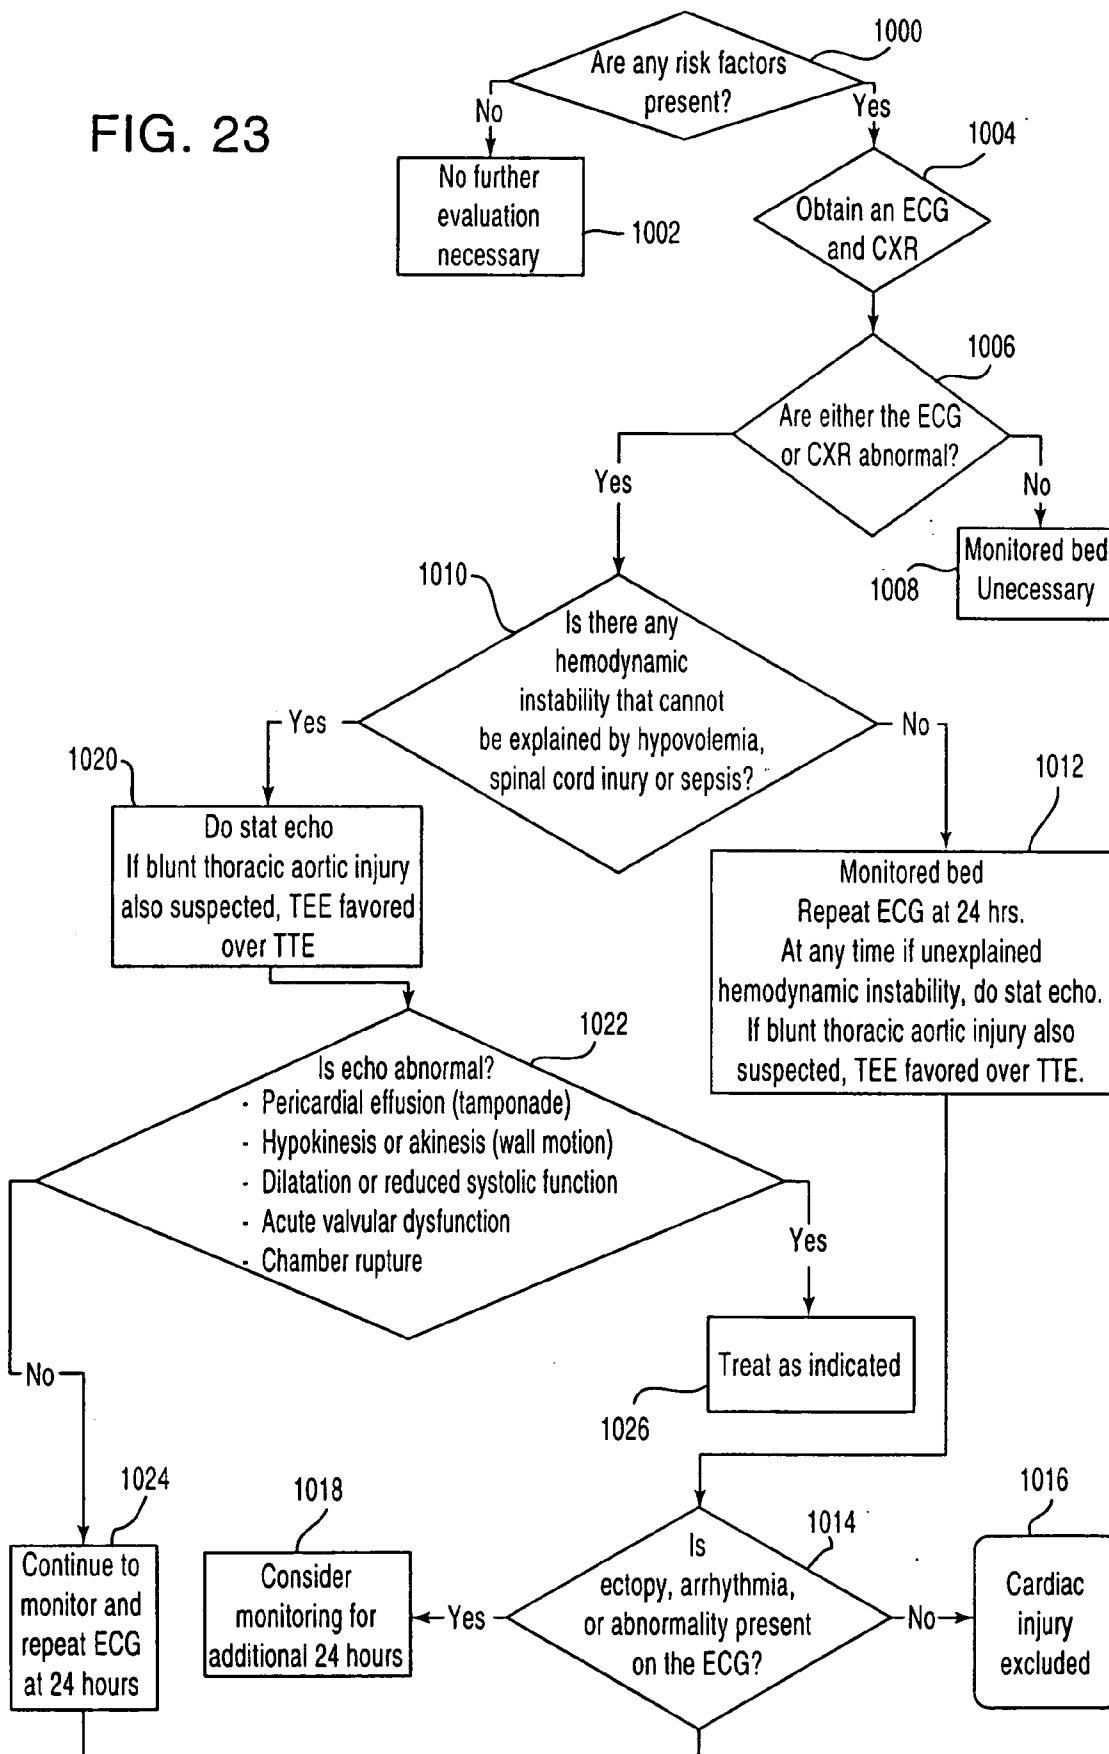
FIG. 23

1000
Are any risk factors present?
No
Yes

No further evaluation necessary
1002

1004
Obtain an ECG and CXR

1006
Are either the ECG or CXR abnormal?
Yes
No

Monitored bed Unecessary
1008

1010
Is there any hemodynamic instability that cannot be explained by hypovolemia, spinal cord inury or sepsis?
Yes
No

1020
Do stat echo
If blunt thoracic aortic injury also suspected, TEE favored over TTE

1012
Monitored bed
Repeat ECG at 24 hrs.
At any time if unexplained hemodynamic instability, do stat echo.
If blunt thoracic aortic injury also suspected, TEE favored over TTE.

1022
Is echo abnormal?
- Pericardial effusion (tamponade)
- Hypokinesis or akinesis (wall motion)
- Dilatation or reduced systolic function
- Acute valvular dysfunction
- Chamber rupture
Yes

Treat as indicated
1026

No

1024
Continue to monitor and repeat ECG at 24 hours

1018
Consider monitoring for additional 24 hours

Yes

1014
Is ectopy, arrhythmia, or abnormality present on the ECG?

No

1016
Cardiac injury excluded